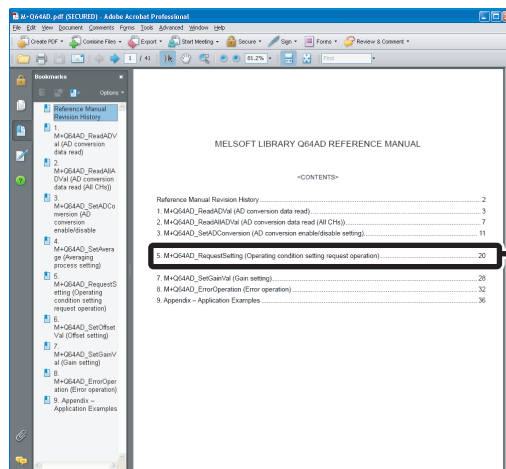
M+Q64AD.pdf (SECURED) - Adobe Acrobat Professional

File Edit View Document Comments Forms Tools Advanced Window Help

Create PDF Combine Files Export Start Meeting Secure Sign Forms Review & Comment

1 / 41 81.2% Find

Bookmarks

Options

Reference Manual Revision History

1. M+Q64AD_ReadADVal (AD conversion data read)

2. M+Q64AD_ReadAllADVal (AD conversion data read (All CHs))

3. M+Q64AD_SetADConversion (AD conversion enable/disable

4. M+Q64AD_SetAverage (Averaging process setting)

5. M+Q64AD_RequestSetting (Operating condition setting request operation)

6. M+Q64AD_SetOffsetVal (Offset setting)

7. M+Q64AD_SetGainVal (Gain setting)

8. M+Q64AD_ErrorOperation (Error operation)

9. Appendix – Application Examples

MELSOFT LIBRARY Q64AD REFERENCE MANUAL

<CONTENTS>

Reference Manual Revision History ........ 2
1. M+Q64AD_ReadADVal (AD conversion data read) ........ 3
2. M+Q64AD_ReadAllADVal (AD conversion data read (All CHs)) ........ 7
3. M+Q64AD_SetADConversion (AD conversion enable/disable setting) ........ 11

5. M+Q64AD_RequestSetting (Operating condition setting request operation) ........ 20

7. M+Q64AD_SetGainVal (Gain setting) ........ 28
8. M+Q64AD_ErrorOperation (Error operation) ........ 32
9. Appendix – Application Examples ........ 36